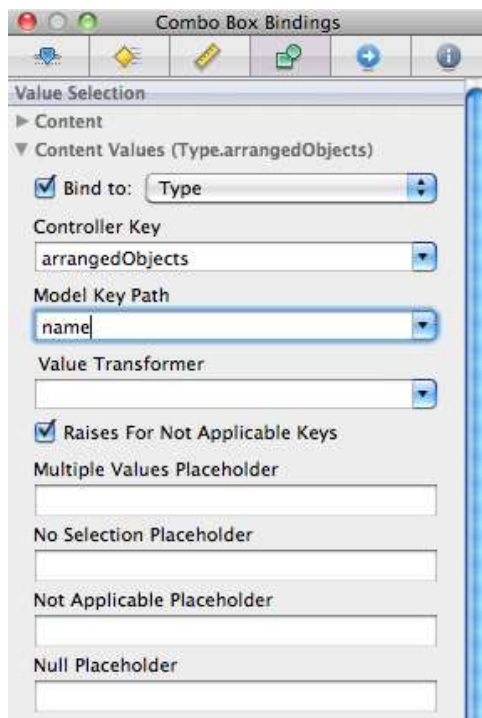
Combo Box Bindings

Value Selection

Content

Content Values (Type.arrangedObjects)

Bind to: Type

Controller Key

arrangedObjects

Model Key Path

name

Value Transformer

Raises For Not Applicable Keys

Multiple Values Placeholder

No Selection Placeholder

Not Applicable Placeholder

Null Placeholder